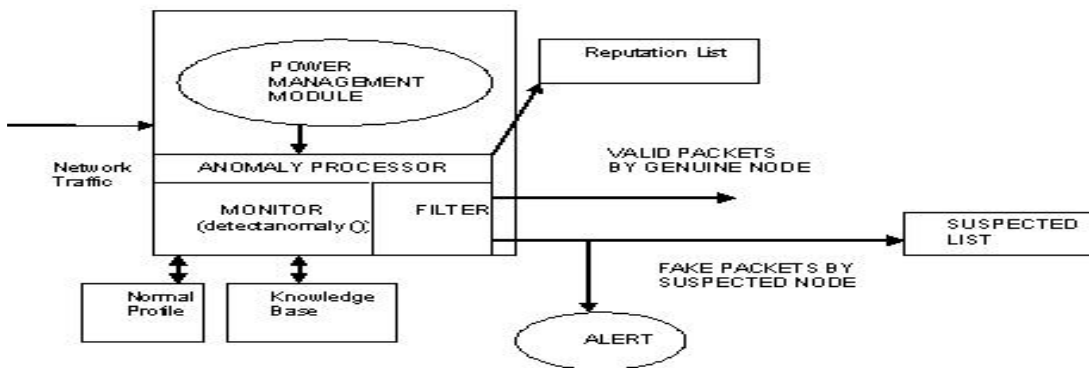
POWER MANAGEMENT MODULE

Reputation List

Network Traffic

ANOMALY PROCESSOR

VALID PACKETS BY GENUINE NODE

MONITOR (detectanomaly ()

FILTER

SUSPECTED LIST

FAKE PACKETS BY SUSPECTED NODE

Normal Profile

Knowledge Base

ALERT